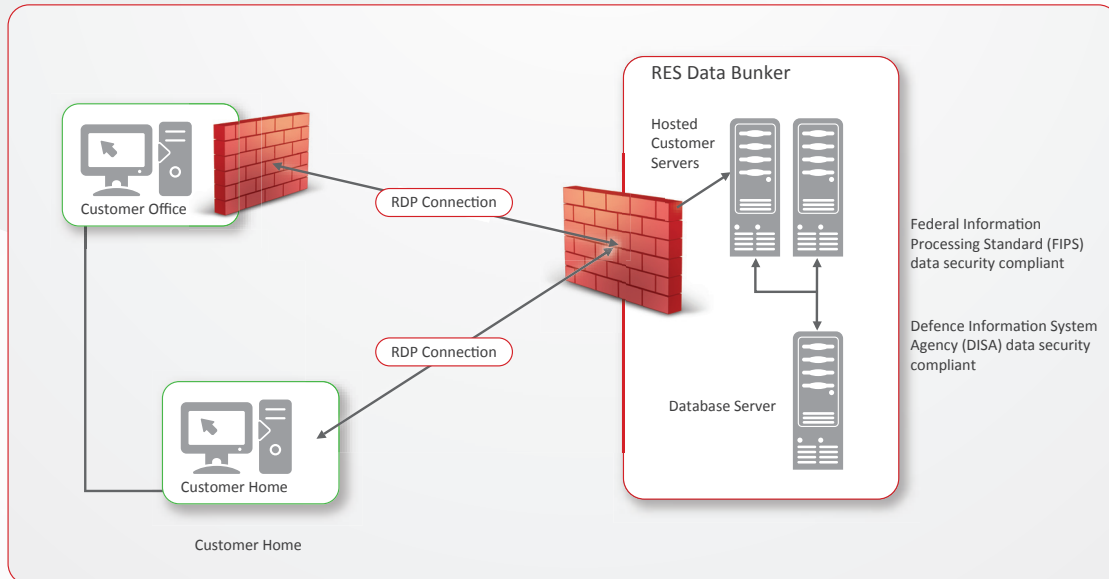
RES Data Bunker

Hosted Customer Servers

Customer Office

RDP Connection

RDP Connection

Federal Information Processing Standard (FIPS) data security compliant

Defence Information System Agency (DISA) data security compliant

Database Server

Customer Home

Customer Home